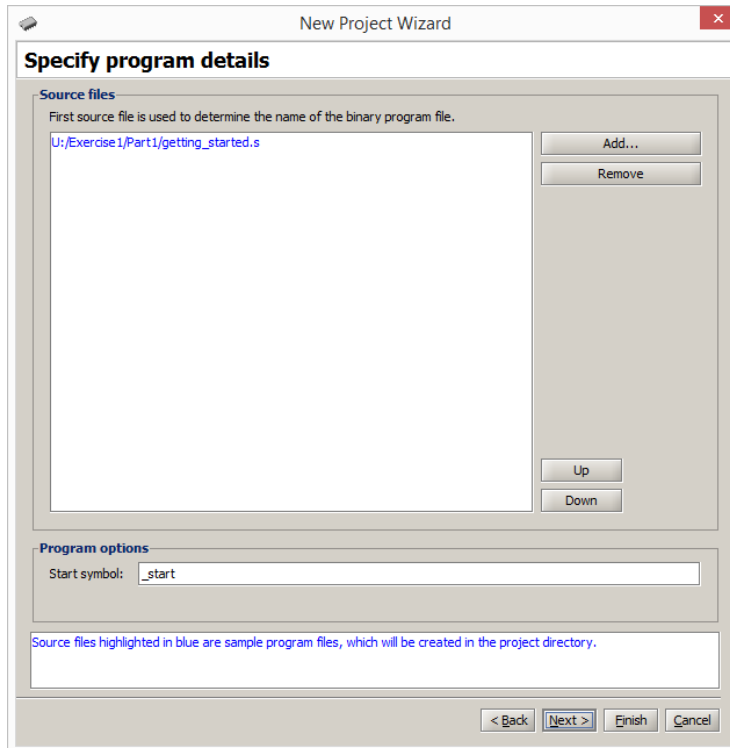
New Project Wizard

Specify program details

Source files

First source file is used to determine the name of the binary program file.

U:/Exercise1/Part1/getting_started.s

Add...

Remove

Up

Down

Program options

Start symbol: _start

Source files highlighted in blue are sample program files, which will be created in the project directory.

< Back

Next >

Finish

Cancel